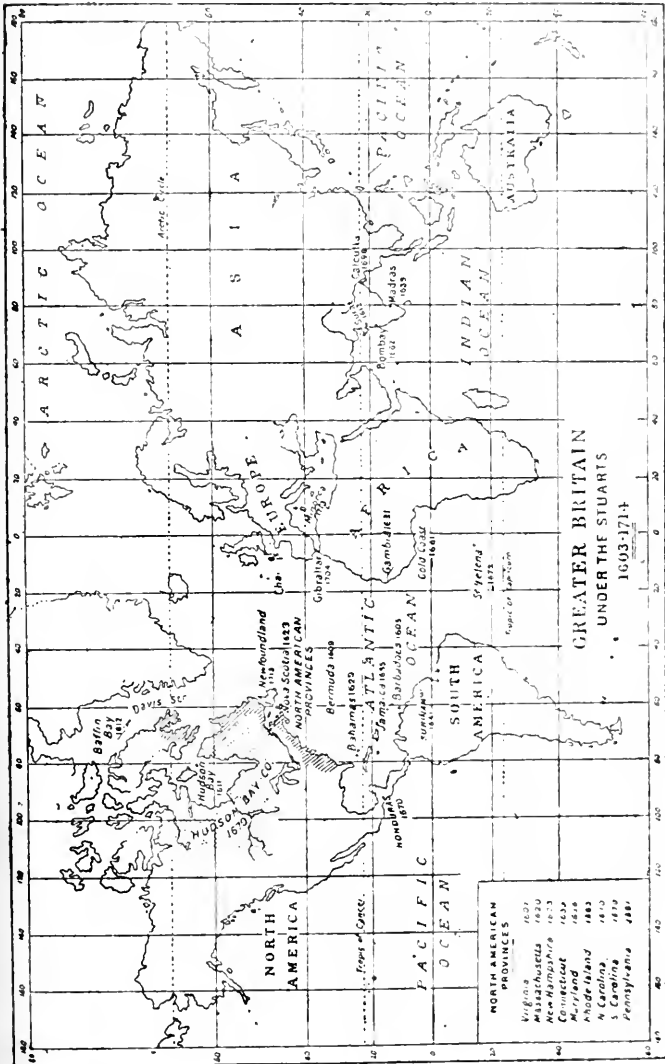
GREATER BRITAIN
UNDER THE STUARTS
1603-1714

ARCTIC OCEAN

NORTH AMERICA

ASIA

EUROPE

AFRICA

SOUTH AMERICA

AUSTRALIA

PACIFIC OCEAN

PACIFIC OCEAN

ATLANTIC OCEAN

INDIAN OCEAN

Arctic Circle

Tropic of Cancer

Tropic of Capricorn

Baffin Bay 1612

Davis Str.

Hudson Bay 1610

HUDSON BAY CO. 1670

Newfoundland 1713

Nova Scotia 1623

NORTH AMERICAN PROVINCES

Bermuda 1609

Bahamas 1629

Jamaica 1655

Barbados 1605

HONDURAS 1670

Surinam

Gibraltar 1704

Gambia 1631

Gold Coast 1661

St Helena 1673

Chan. Is.

Bombay 1661

Madras 1639

Calcutta 1698

Surat 1612

NORTH AMERICAN PROVINCES
Virginia 1607
Massachusetts 1620
New Hampshire 1623
Connecticut 1635
Maryland 1634
Rhode Island 1643
N. Carolina 1663
S. Carolina 1670
Pennsylvania 1681

60 40 20 0 20 40 60 80 100 120 140 160 180 160 140 120 100 80 60 40 20